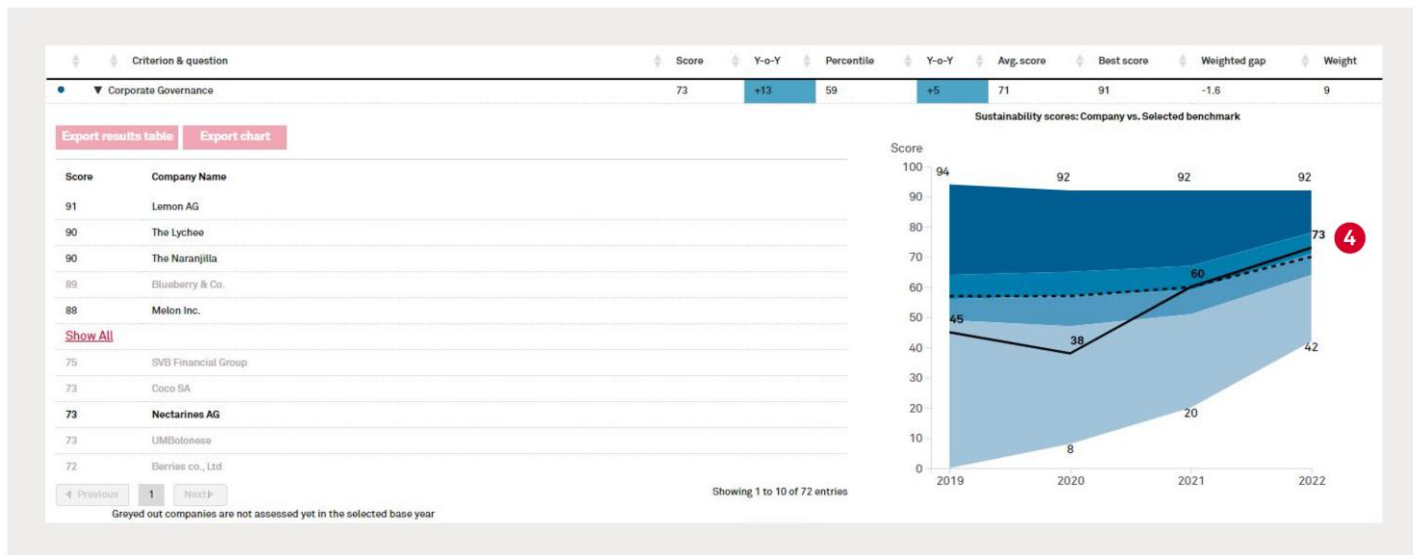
| | Criterion & question | Score | Y-o-Y | Percentile | Y-o-Y | Avg. score | Best score | Weighted gap | Weight |
|---|---|---|---|---|---|---|---|---|---|
| • | ▼ Corporate Governance | 73 | +13 | 59 | +5 | 71 | 91 | -1.6 | 9 |

Export results table
Export chart

| Score | Company Name |
|---|---|
| 91 | Lemon AG |
| 90 | The Lychee |
| 90 | The Naranjilla |
| 89 | Blueberry & Co. |
| 88 | Melon Inc. |

Show All

| | |
|---|---|
| 75 | SVB Financial Group |
| 73 | Coco SA |
| 73 | Nectarines AG |
| 73 | UMBolonese |
| 72 | Berries co., Ltd |

◀ Previous 1 Next ▶

Showing 1 to 10 of 72 entries

Greyed out companies are not assessed yet in the selected base year

Sustainability scores: Company vs. Selected benchmark

Score
100
90
80
70
60
50
40
30
20
10
0
2019 2020 2021 2022
94 92 92 92
45 38 60 73
8 20 42
4